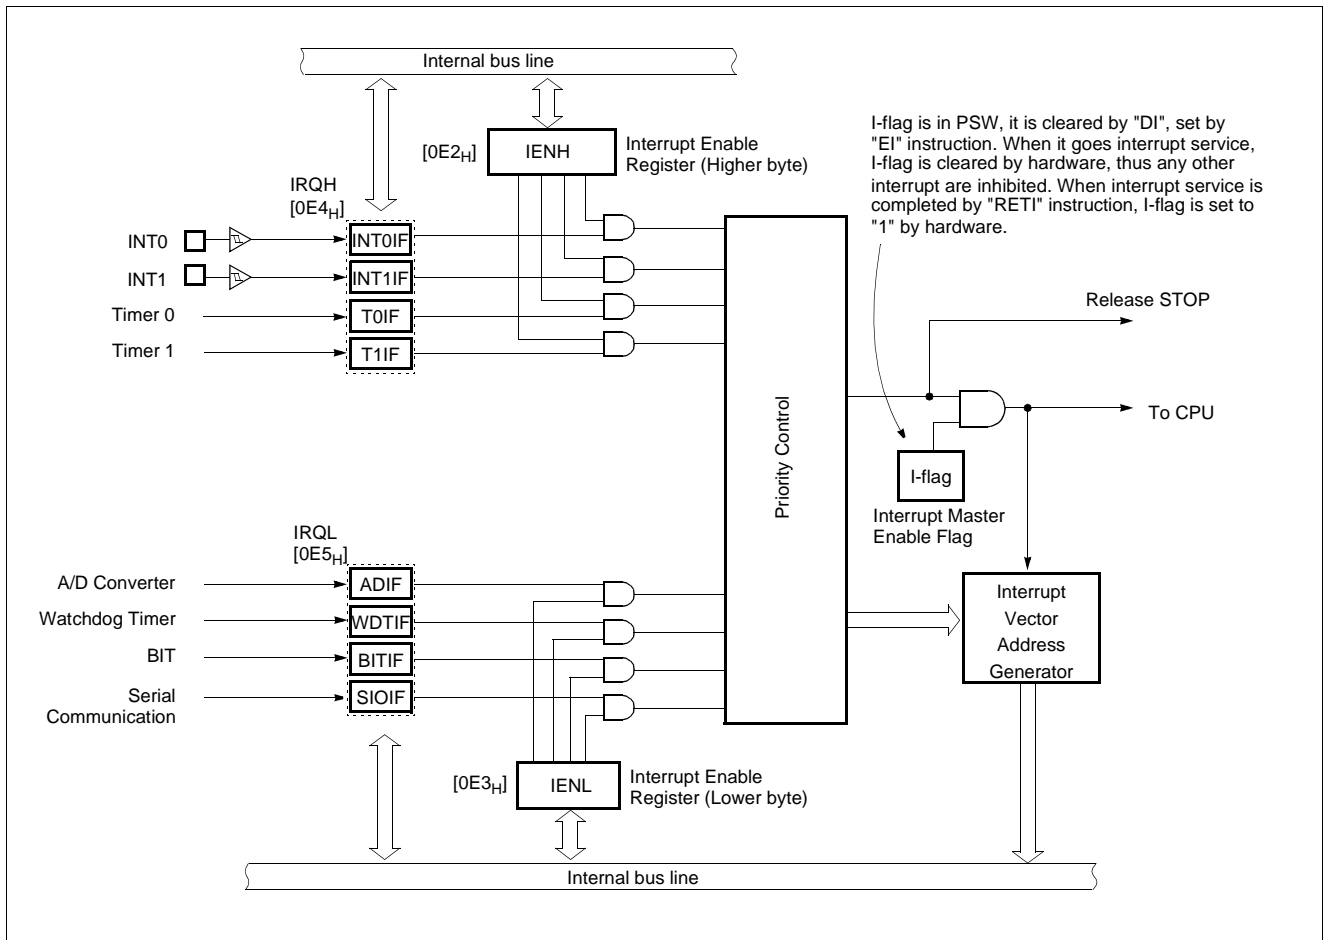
Internal bus line

[0E2$_H$] IENH

Interrupt Enable Register (Higher byte)

I-flag is in PSW, it is cleared by "DI", set by "EI" instruction. When it goes interrupt service, I-flag is cleared by hardware, thus any other interrupt are inhibited. When interrupt service is completed by "RETI" instruction, I-flag is set to "1" by hardware.

IRQH [0E4$_H$]

INT0
INT1
Timer 0
Timer 1

INT0IF
INT1IF
T0IF
T1IF

Release STOP

Priority Control

To CPU

I-flag

Interrupt Master Enable Flag

IRQL [0E5$_H$]

A/D Converter
Watchdog Timer
BIT
Serial Communication

ADIF
WDTIF
BITIF
SIOIF

Interrupt Vector Address Generator

[0E3$_H$] IENL

Interrupt Enable Register (Lower byte)

Internal bus line